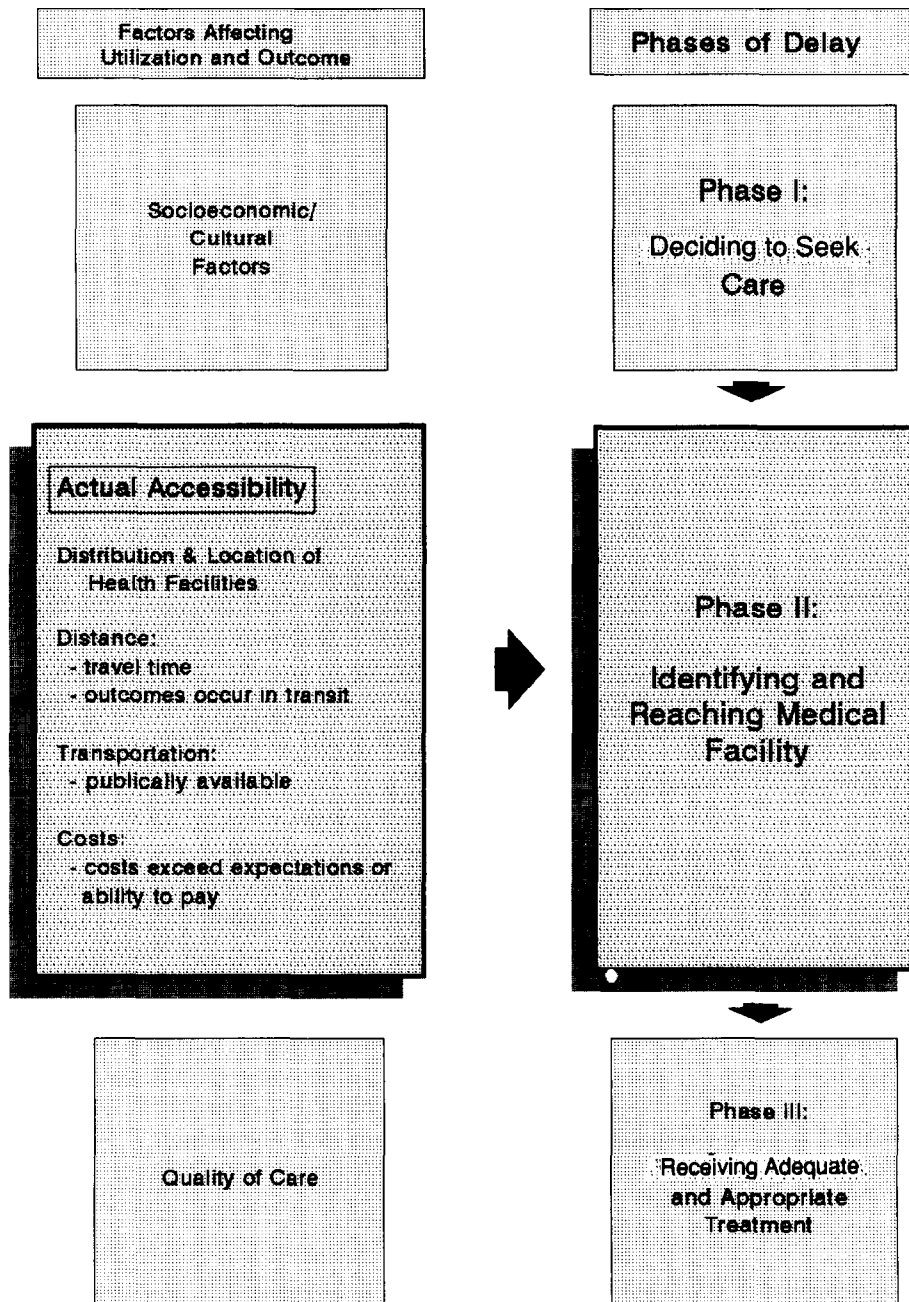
Factors Affecting Utilization and Outcome

Phases of Delay

Socioeconomic/ Cultural Factors

Phase I:

Deciding to Seek Care

Actual Accessibility

Distribution & Location of Health Facilities

Distance:
- travel time
- outcomes occur in transit

Transportation:
- publically available

Costs:
- costs exceed expectations or ability to pay

Phase II:

Identifying and Reaching Medical Facility

Quality of Care

Phase III:

Receiving Adequate and Appropriate Treatment